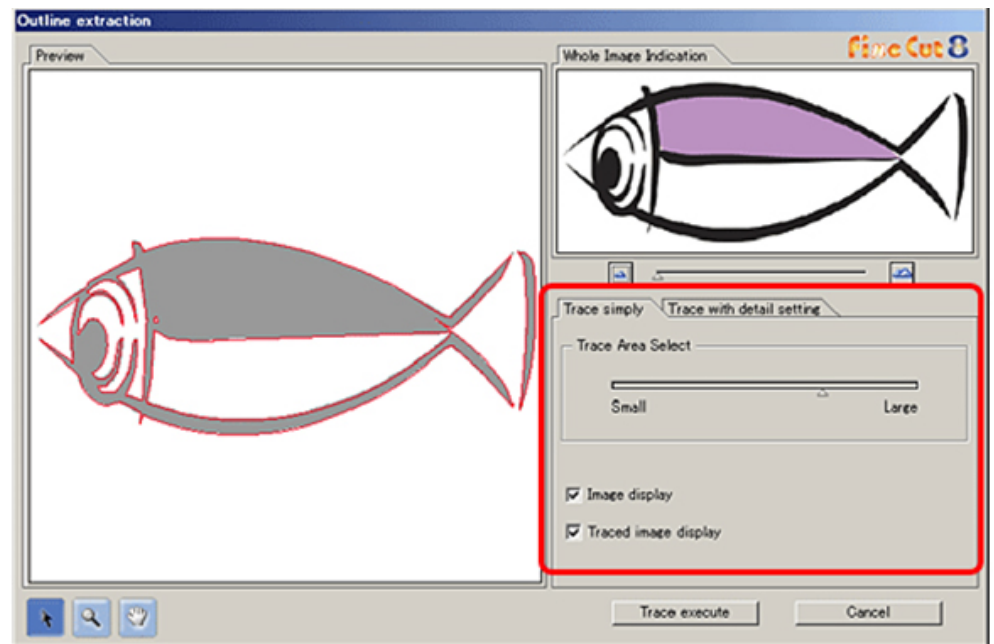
Outline extraction

Preview

Whole Image Indication

Fine Cut 8

Trace simply

Trace with detail setting

Trace Area Select

Small

Large

☑ Image display

☑ Traced image display

Trace execute

Cancel